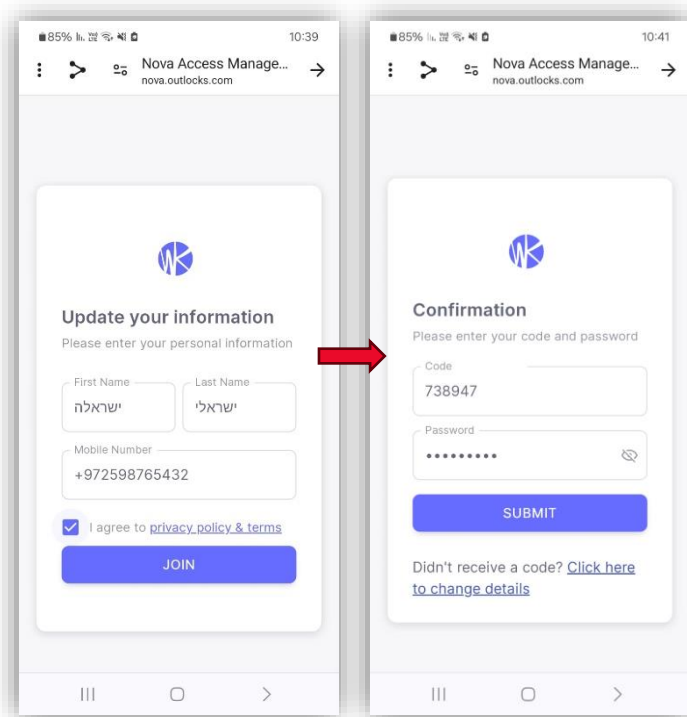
85% 10:39

Nova Access Manage...
nova.outlocks.com

Update your information
Please enter your personal information

First Name
ישראלה

Last Name
ישראלי

Mobile Number
+972598765432

I agree to privacy policy & terms

JOIN

85% 10:41

Nova Access Manage...
nova.outlocks.com

Confirmation
Please enter your code and password

Code
738947

Password
•••••••••

SUBMIT

Didn't receive a code? Click here to change details